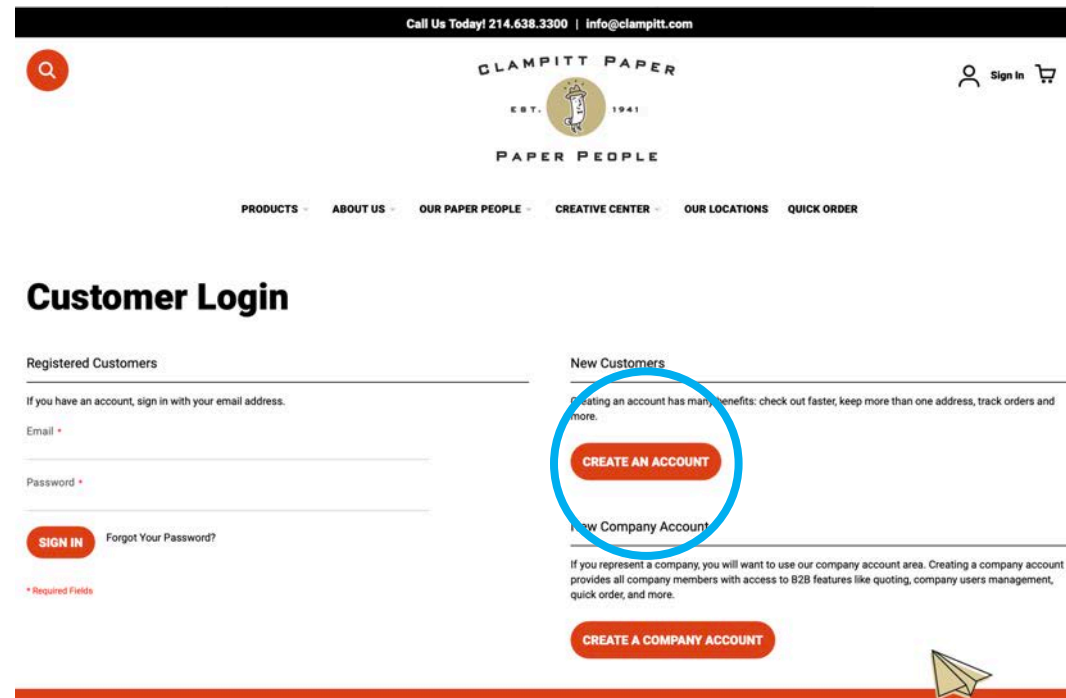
Call Us Today! 214.638.3300 | info@clampitt.com

CLAMPITT PAPER
EST. 1941
PAPER PEOPLE

Sign In

PRODUCTS ABOUT US OUR PAPER PEOPLE CREATIVE CENTER OUR LOCATIONS QUICK ORDER

Customer Login

Registered Customers

If you have an account, sign in with your email address.

Email *

Password *

SIGN IN Forgot Your Password?

* Required Fields

New Customers

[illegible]eating an account has many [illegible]enefits: check out faster, keep more than one address, track orders and more.

CREATE AN ACCOUNT

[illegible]ew Company Account

If you represent a company, you will want to use our company account area. Creating a company account provides all company members with access to B2B features like quoting, company users management, quick order, and more.

CREATE A COMPANY ACCOUNT